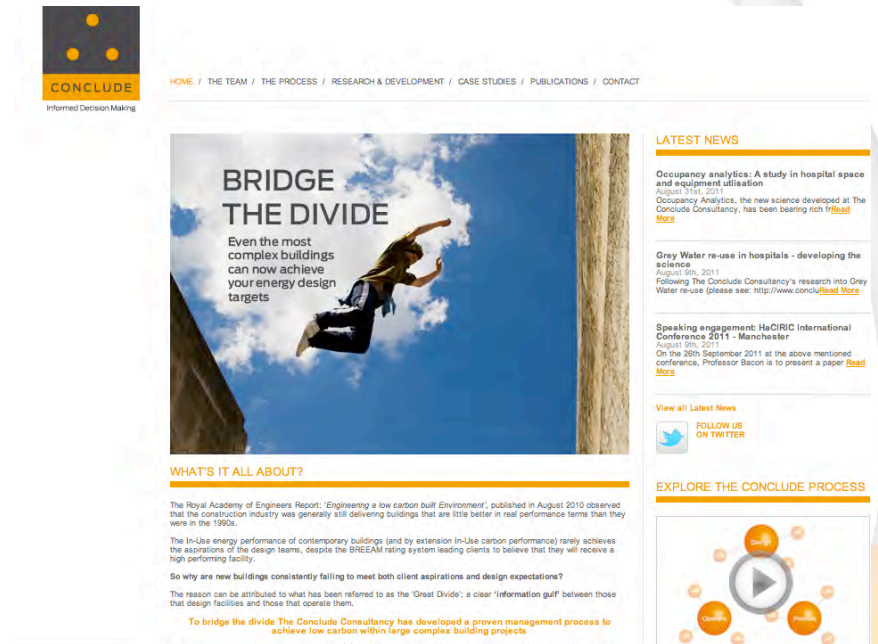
CONCLUDE
Informed Decision Making

HOME / THE TEAM / THE PROCESS / RESEARCH & DEVELOPMENT / CASE STUDIES / PUBLICATIONS / CONTACT

BRIDGE THE DIVIDE
Even the most complex buildings can now achieve your energy design targets

WHAT'S IT ALL ABOUT?

The Royal Academy of Engineers Report: 'Engineering a low carbon built Environment', published in August 2010 observed that the construction industry was generally still delivering buildings that are little better in real performance terms than they were in the 1990s.

The In-Use energy performance of contemporary buildings (and by extension In-Use carbon performance) rarely achieves the aspirations of the design teams, despite the BREEAM rating system leading clients to believe that they will receive a high performing facility.

So why are new buildings consistently failing to meet both client aspirations and design expectations?

The reason can be attributed to what has been referred to as the 'Great Divide'; a clear 'information gulf' between those that design facilities and those that operate them.

To bridge the divide The Conclude Consultancy has developed a proven management process to achieve low carbon within large complex building projects

LATEST NEWS

Occupancy analytics: A study in hospital space and equipment utilisation
August 31st, 2011
Occupancy Analytics, the new science developed at The Conclude Consultancy, has been bearing rich frRead More

Grey Water re-use in hospitals - developing the science
August 9th, 2011
Following The Conclude Consultancy's research into Grey Water re-use (please see: http://www.concluRead More

Speaking engagement: HaCIRIC International Conference 2011 - Manchester
August 9th, 2011
On the 26th September 2011 at the above mentioned conference, Professor Bacon is to present a paper Read More

View all Latest News

FOLLOW US ON TWITTER

EXPLORE THE CONCLUDE PROCESS

Design
Operate
Procure